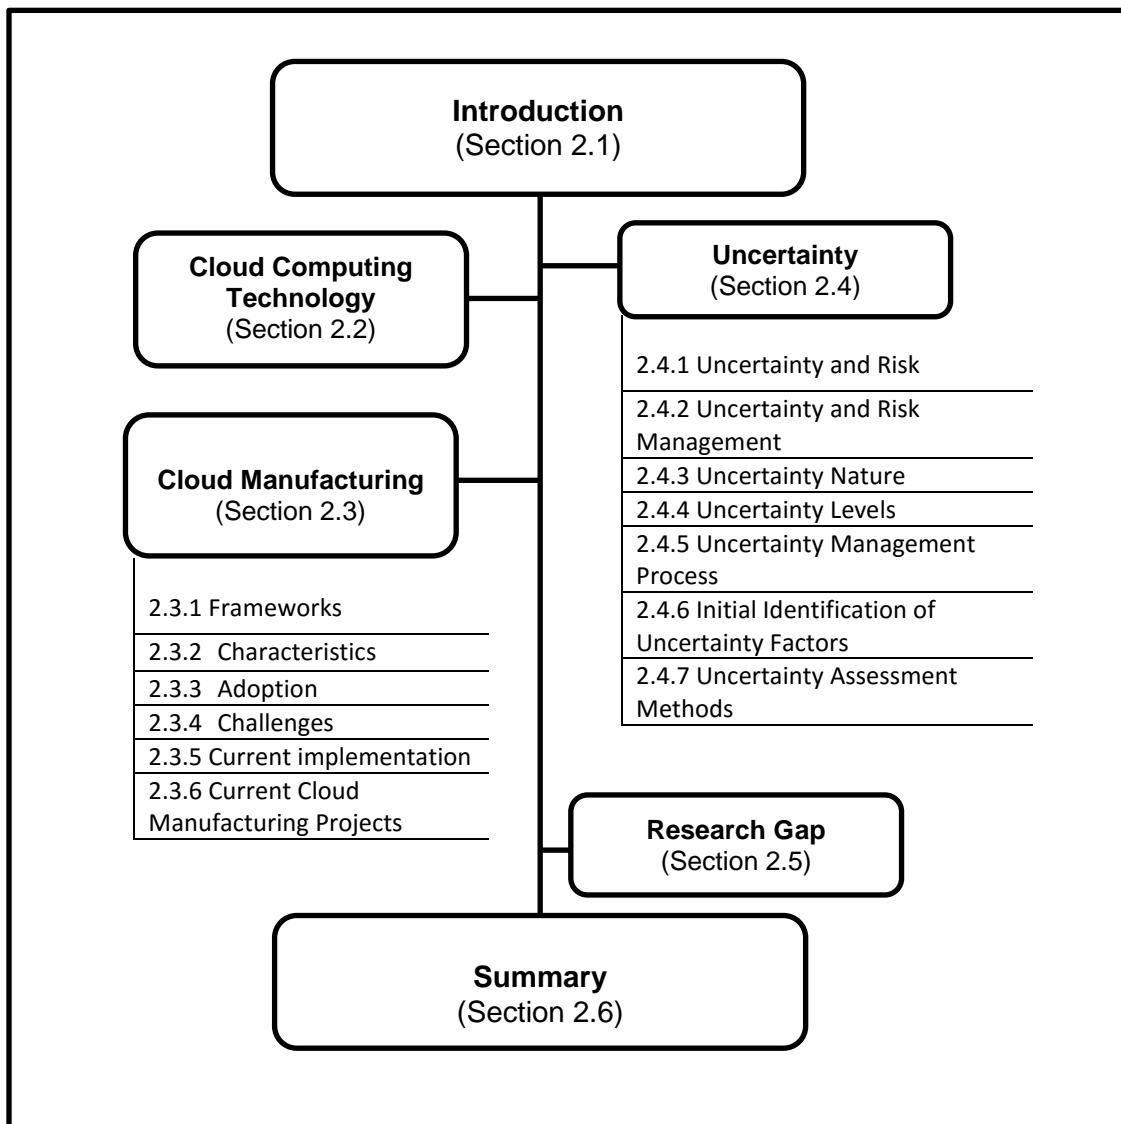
**Introduction**
(Section 2.1)

**Cloud Computing Technology**
(Section 2.2)

**Uncertainty**
(Section 2.4)

2.4.1 Uncertainty and Risk
2.4.2 Uncertainty and Risk Management
2.4.3 Uncertainty Nature
2.4.4 Uncertainty Levels
2.4.5 Uncertainty Management Process
2.4.6 Initial Identification of Uncertainty Factors
2.4.7 Uncertainty Assessment Methods

**Cloud Manufacturing**
(Section 2.3)

2.3.1 Frameworks
2.3.2 Characteristics
2.3.3 Adoption
2.3.4 Challenges
2.3.5 Current implementation
2.3.6 Current Cloud Manufacturing Projects

**Research Gap**
(Section 2.5)

**Summary**
(Section 2.6)